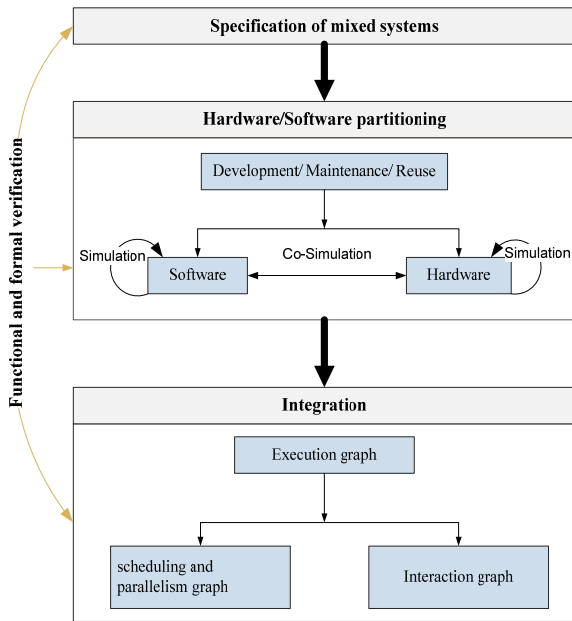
Functional and formal verification

Specification of mixed systems

Hardware/Software partitioning

Development/ Maintenance/ Reuse

Simulation

Software

Co-Simulation

Hardware

Simulation

Integration

Execution graph

scheduling and parallelism graph

Interaction graph